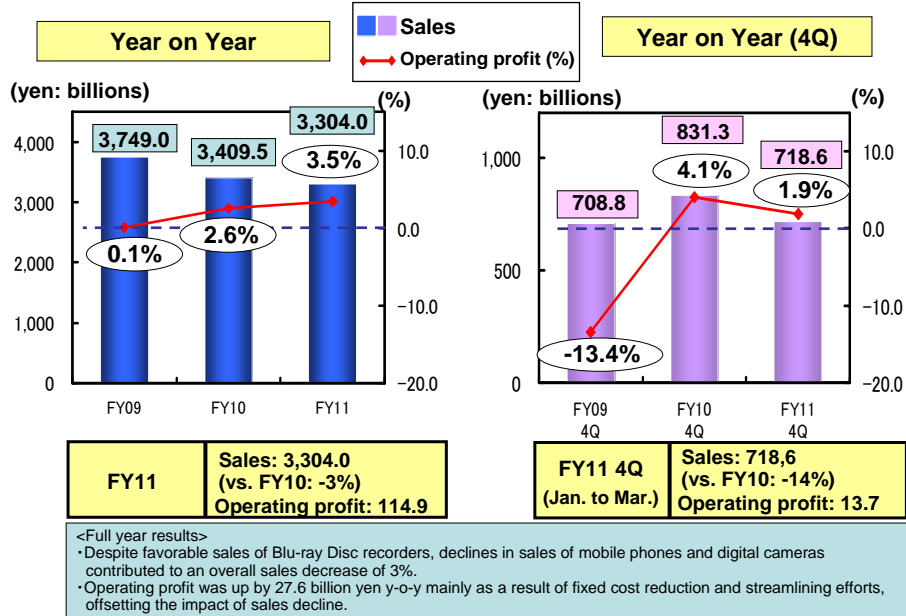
Year on Year

Sales

Operating profit (%)

Year on Year (4Q)

(yen: billions)

(%)

4,000
3,000
2,000
1,000
0

10.0
0.0
−10.0
−20.0

3,749.0
3,409.5
3,304.0
3.5%
2.6%
0.1%

FY09
FY10
FY11

(yen: billions)

(%)

1,000
500
0

10.0
0.0
−10.0
−20.0

831.3
708.8
718.6
4.1%
1.9%
-13.4%

FY09 4Q
FY10 4Q
FY11 4Q

| FY11 | Sales: 3,304.0 (vs. FY10: -3%) Operating profit: 114.9 |
|---|---|

| FY11 4Q (Jan. to Mar.) | Sales: 718,6 (vs. FY10: -14%) Operating profit: 13.7 |
|---|---|

<Full year results>
・Despite favorable sales of Blu-ray Disc recorders, declines in sales of mobile phones and digital cameras contributed to an overall sales decrease of 3%.
・Operating profit was up by 27.6 billion yen y-o-y mainly as a result of fixed cost reduction and streamlining efforts, offsetting the impact of sales decline.